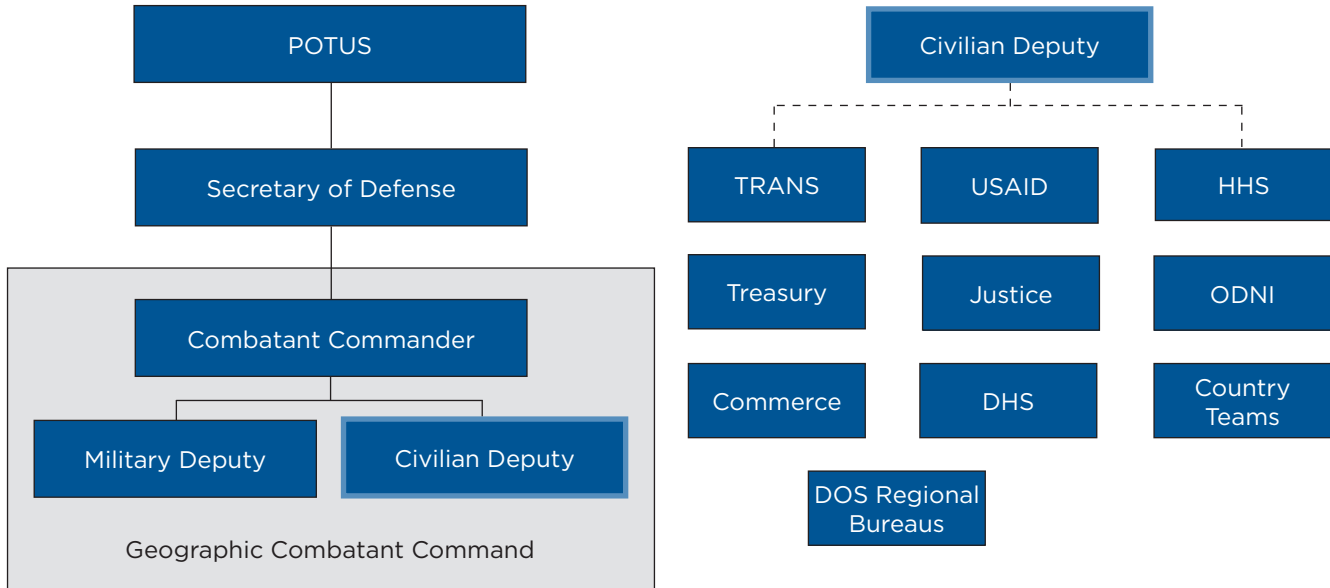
POTUS

Secretary of Defense

Combatant Commander

Military Deputy

Civilian Deputy

Geographic Combatant Command

Civilian Deputy

TRANS

USAID

HHS

Treasury

Justice

ODNI

Commerce

DHS

Country Teams

DOS Regional Bureaus